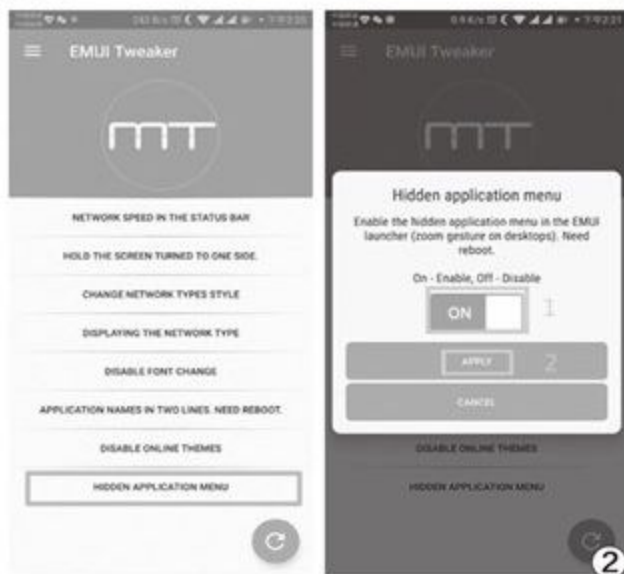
EMUI Tweaker

MT

NETWORK SPEED IN THE STATUS BAR

HOLD THE SCREEN TURNED TO ONE SIDE.

CHANGE NETWORK TYPES STYLE

DISPLAYING THE NETWORK TYPE

DISABLE FONT CHANGE

APPLICATION NAMES IN TWO LINES. NEED REBOOT.

DISABLE ONLINE THEMES

HIDDEN APPLICATION MENU

EMUI Tweaker

MT

Hidden application menu

Enable the hidden application menu in the EMUI launcher (zoom gesture on desktops). Need reboot.

On - Enable, Off - Disable

ON

1

APPLY

2

CANCEL

DISABLE ONLINE THEMES

HIDDEN APPLICATION MENU

2